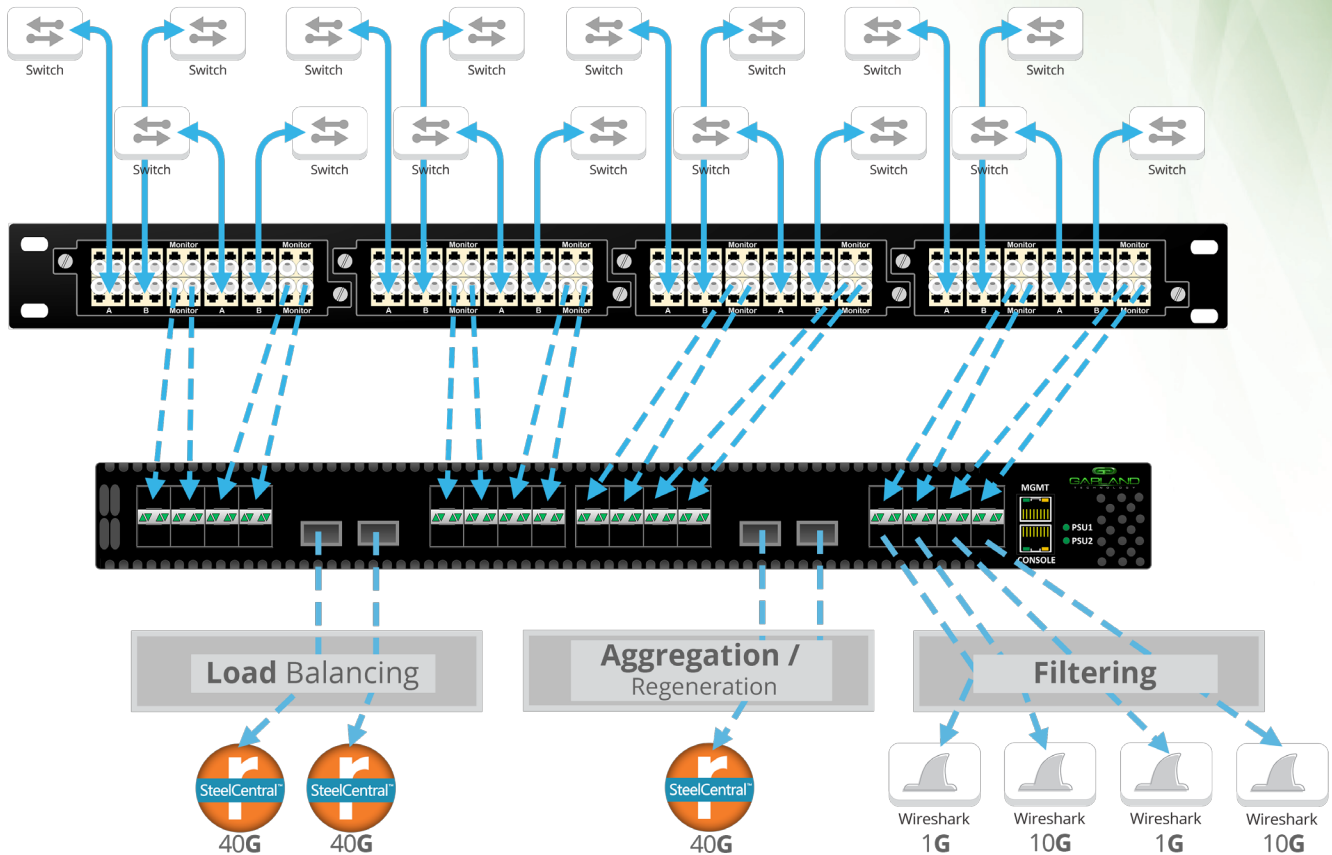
Switch Switch Switch Switch Switch Switch Switch Switch

Switch Switch Switch Switch Switch Switch Switch Switch

Monitor Monitor Monitor Monitor Monitor Monitor Monitor Monitor

A B Monitor A B Monitor A B Monitor A B Monitor A B Monitor A B Monitor A B Monitor A B Monitor

MGMT

GARLAND TECHNOLOGY

PSU1

PSU2

CONSOLE

Load Balancing

Aggregation / Regeneration

Filtering

SteelCentral™ 40G

SteelCentral™ 40G

SteelCentral™ 40G

Wireshark 1G

Wireshark 10G

Wireshark 1G

Wireshark 10G